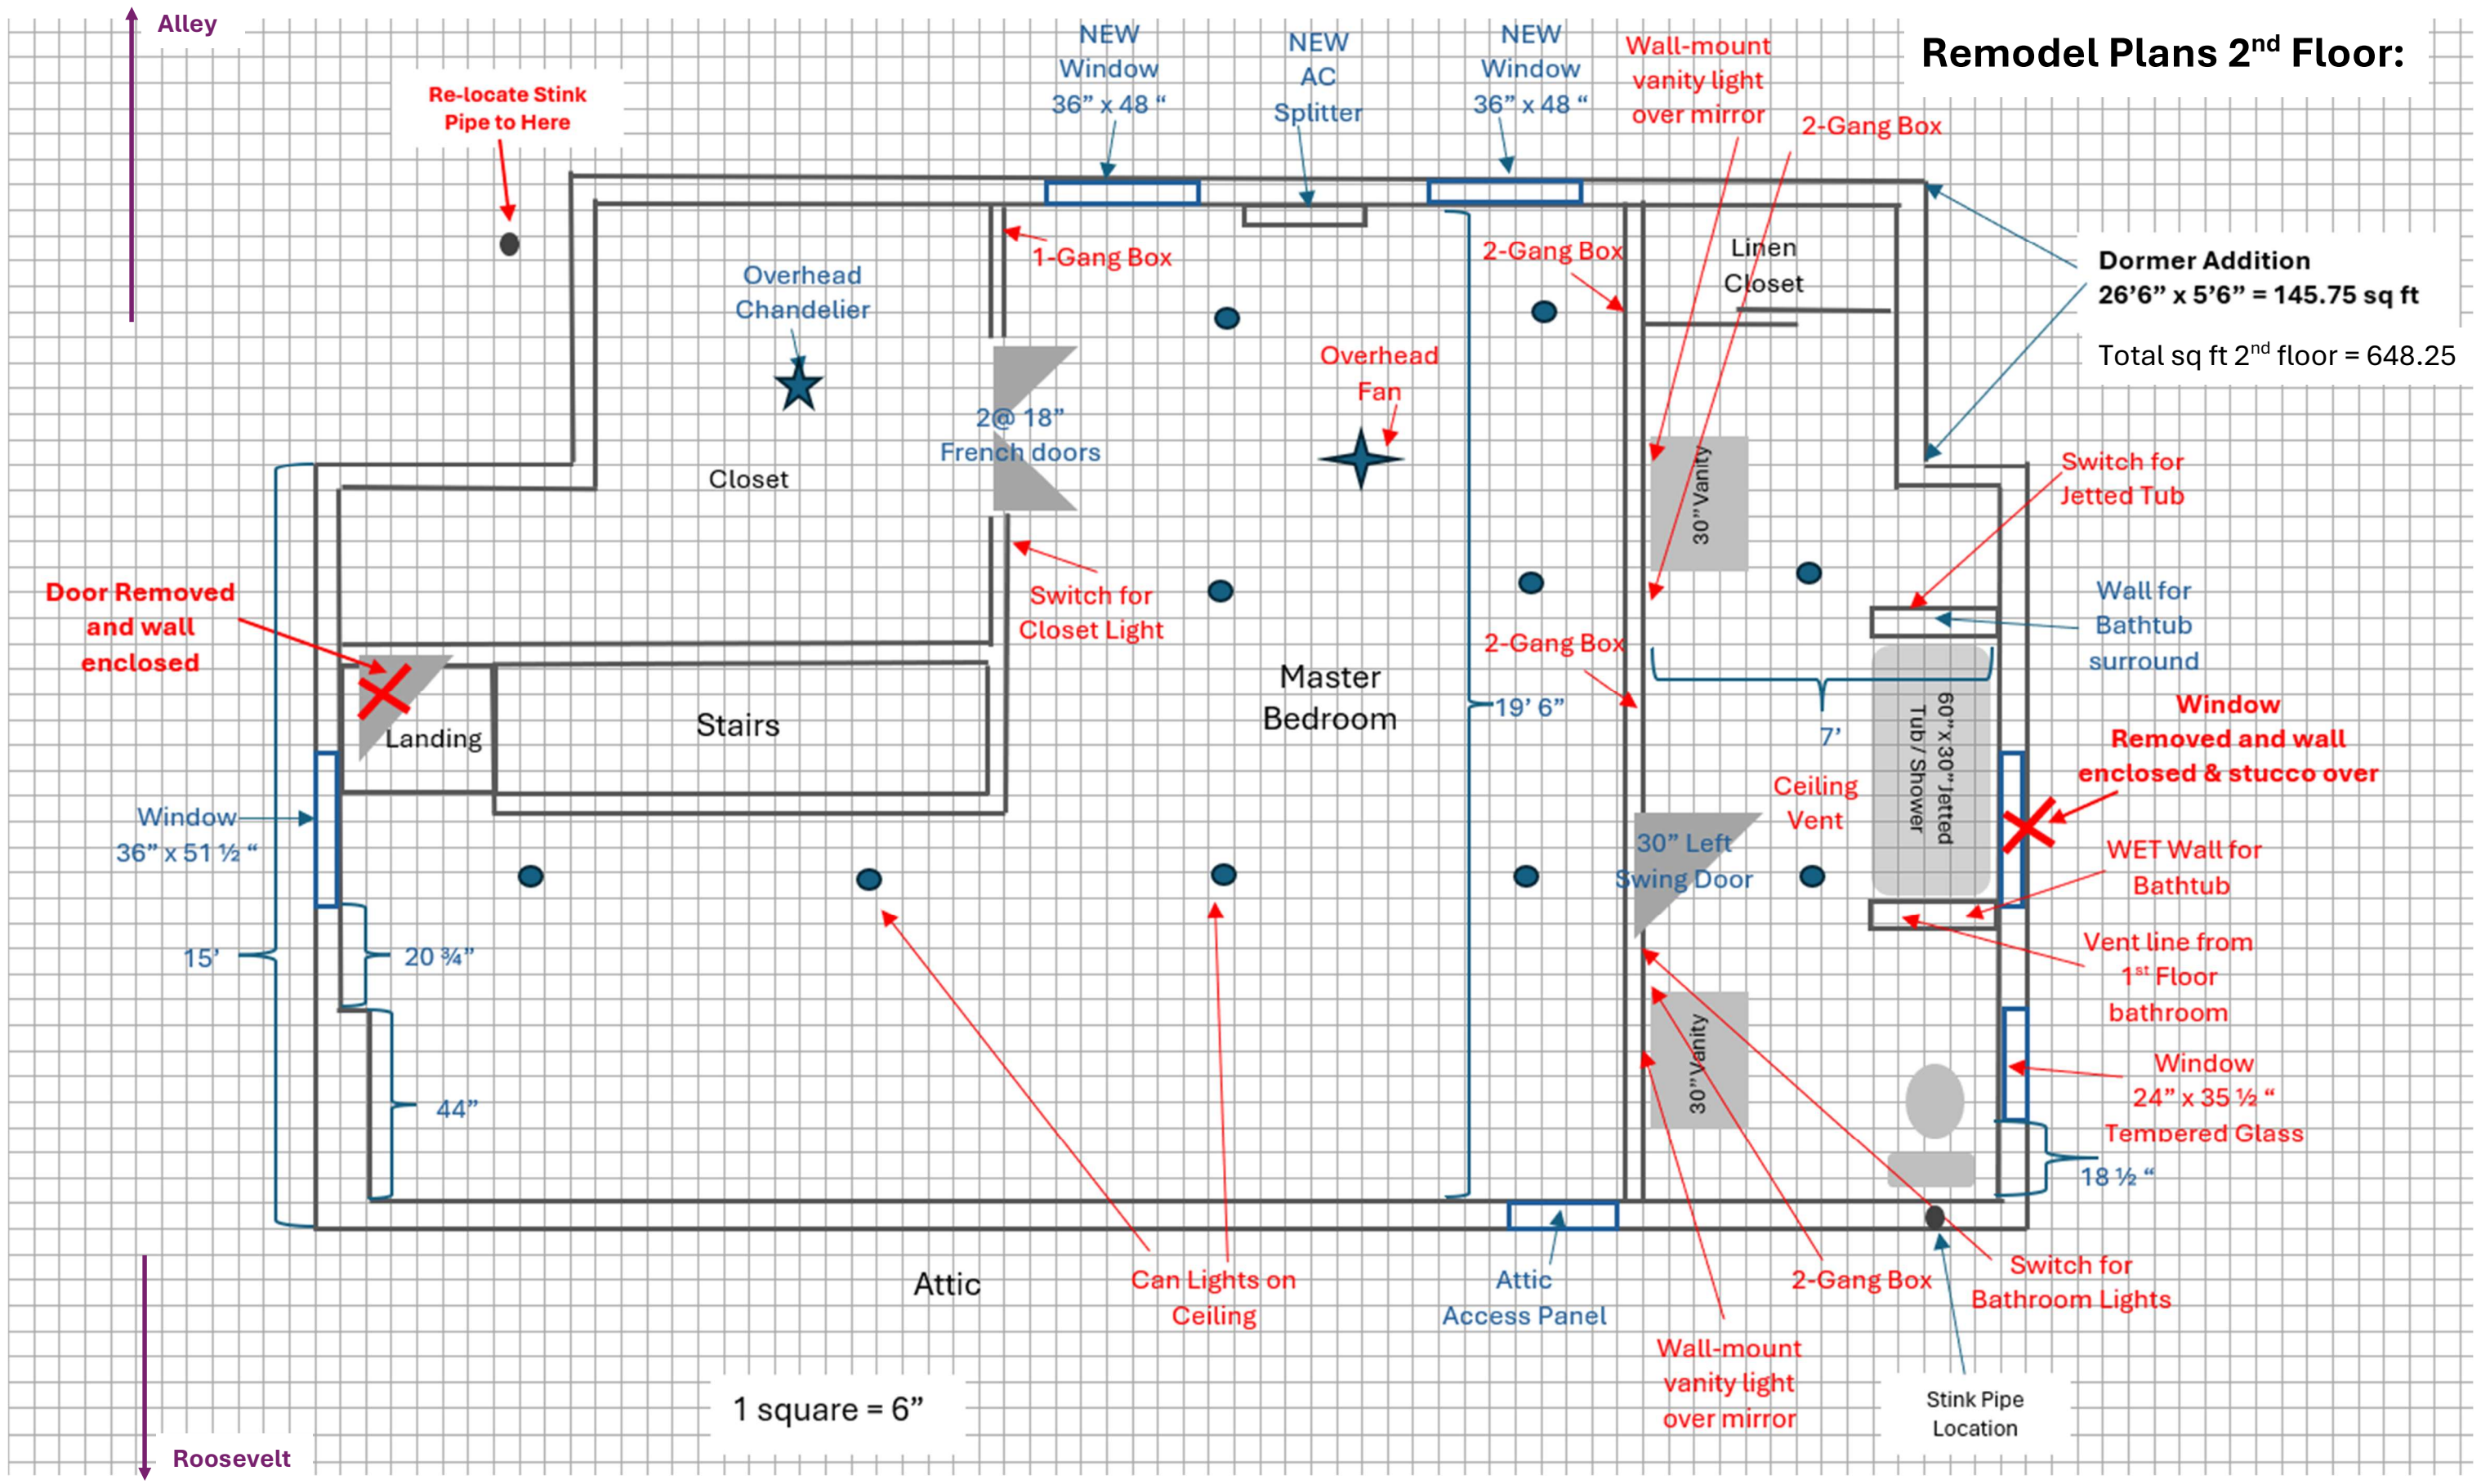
Alley

Re-locate Stink Pipe to Here

NEW Window 36" x 48 "

NEW AC Splitter

NEW Window 36" x 48 "

Wall-mount vanity light over mirror

2-Gang Box

Remodel Plans 2$^{nd}$ Floor:

1-Gang Box

Overhead Chandelier

2-Gang Box

Linen Closet

Dormer Addition
26'6" x 5'6" = 145.75 sq ft

Total sq ft 2$^{nd}$ floor = 648.25

Overhead Fan

2@ 18" French doors

Closet

30" Vanity

Switch for Jetted Tub

Door Removed and wall enclosed

Switch for Closet Light

Wall for Bathtub surround

2-Gang Box

Master Bedroom

Landing

Stairs

19' 6"

7'

60"x30" Jetted Tub / Shower

Window Removed and wall enclosed & stucco over

Ceiling Vent

Window 36" x 51 ½ "

30" Left Swing Door

WET Wall for Bathtub

15'

20 ¾"

Vent line from 1$^{st}$ Floor bathroom

44"

30" Vanity

Window 24" x 35 ½ " Tempered Glass

18 ½ "

Attic

Can Lights on Ceiling

Attic Access Panel

2-Gang Box

Switch for Bathroom Lights

Wall-mount vanity light over mirror

1 square = 6"

Stink Pipe Location

Roosevelt